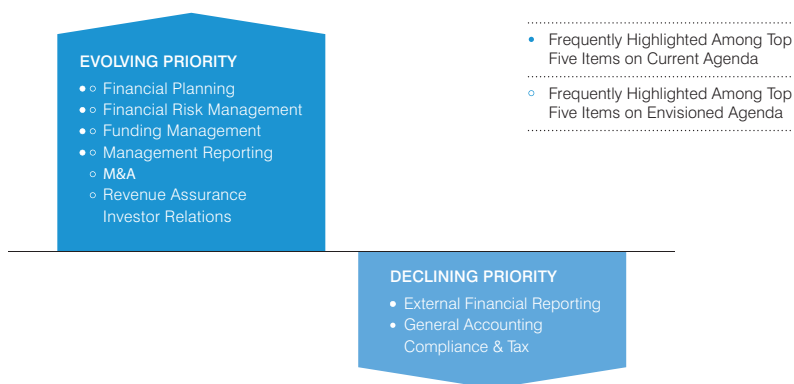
EVOLVING PRIORITY

• ◦ Financial Planning
• ◦ Financial Risk Management
• ◦ Funding Management
• ◦ Management Reporting
◦ M&A
◦ Revenue Assurance
Investor Relations

• Frequently Highlighted Among Top Five Items on Current Agenda

◦ Frequently Highlighted Among Top Five Items on Envisioned Agenda

DECLINING PRIORITY

• External Financial Reporting
• General Accounting
Compliance & Tax